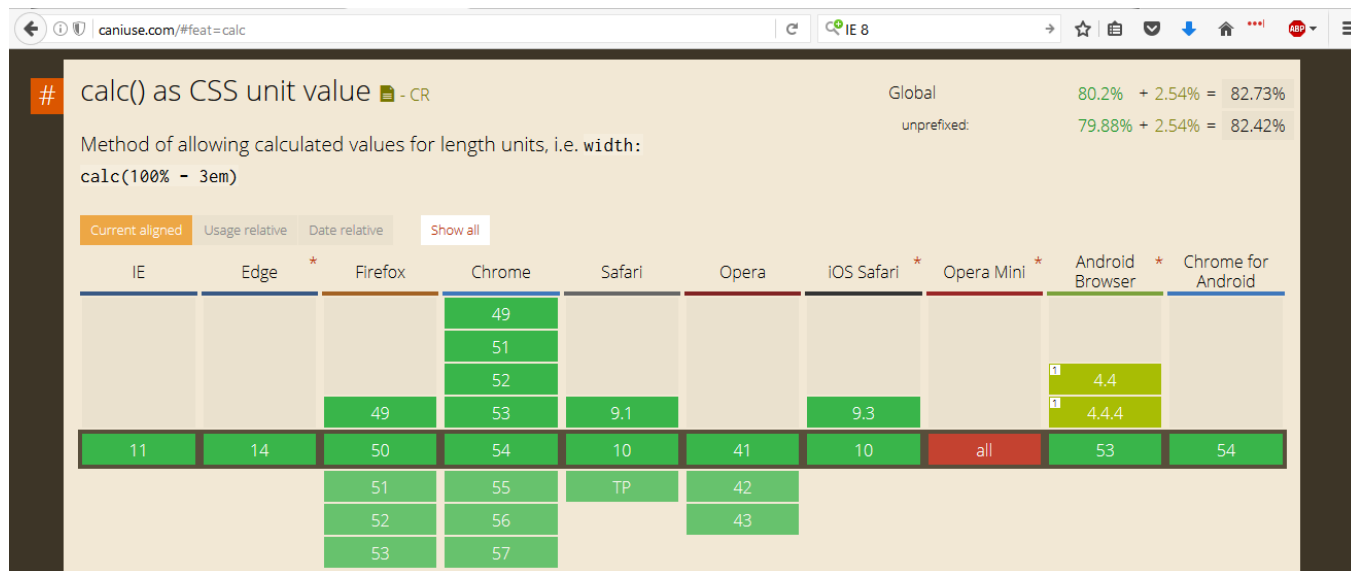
caniuse.com/#feat=calc

IE 8

ABP

#

calc() as CSS unit value - CR

Global 80.2% + 2.54% = 82.73%

unprefixed: 79.88% + 2.54% = 82.42%

Method of allowing calculated values for length units, i.e. `width: calc(100% - 3em)`

Current aligned Usage relative Date relative Show all

| IE | Edge * | Firefox | Chrome | Safari | Opera | iOS Safari * | Opera Mini * | Android Browser * | Chrome for Android |
|---|---|---|---|---|---|---|---|---|---|
| | | | 49 | | | | | | |
| | | | 51 | | | | | | |
| | | | 52 | | | | | 1 4.4 | |
| | | 49 | 53 | 9.1 | | 9.3 | | 1 4.4.4 | |
| 11 | 14 | 50 | 54 | 10 | 41 | 10 | all | 53 | 54 |
| | | 51 | 55 | TP | 42 | | | | |
| | | 52 | 56 | | 43 | | | | |
| | | 53 | 57 | | | | | | |